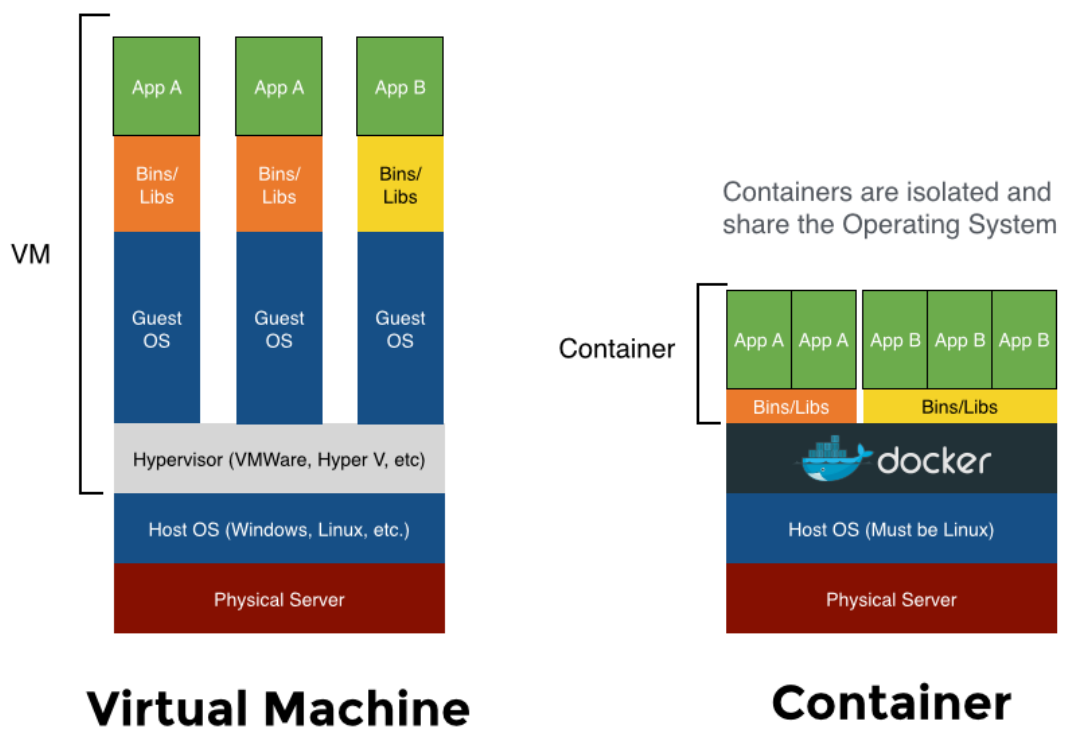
VM

App A
Bins/ Libs
Guest OS

App A
Bins/ Libs
Guest OS

App B
Bins/ Libs
Guest OS

Hypervisor (VMWare, Hyper V, etc)

Host OS (Windows, Linux, etc.)

Physical Server

Virtual Machine

Containers are isolated and share the Operating System

Container

App A App A
Bins/Libs

App B App B App B
Bins/Libs

docker

Host OS (Must be Linux)

Physical Server

Container